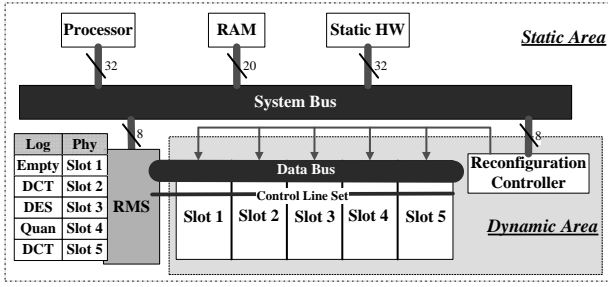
Processor

RAM

Static HW

Static Area

32

20

32

System Bus

8

8

| Log | Phy |
|---|---|
| Empty | Slot 1 |
| DCT | Slot 2 |
| DES | Slot 3 |
| Quan | Slot 4 |
| DCT | Slot 5 |

RMS

Data Bus

Control Line Set

Reconfiguration Controller

Slot 1

Slot 2

Slot 3

Slot 4

Slot 5

Dynamic Area